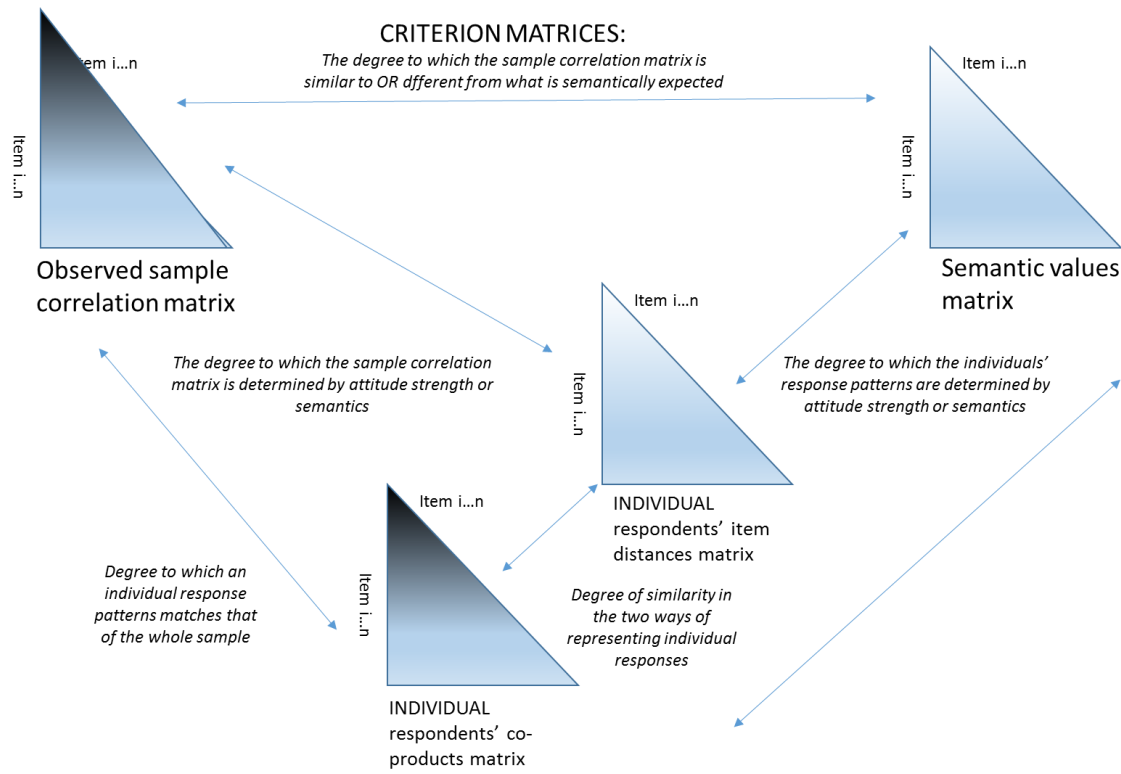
CRITERION MATRICES:

*The degree to which the sample correlation matrix is similar to OR dfferent from what is semantically expected*

Item i…n

Item i…n

Observed sample correlation matrix

Item i…n

Item i…n

Semantic values matrix

Item i…n

Item i…n

*The degree to which the sample correlation matrix is determined by attitude strength or semantics*

*The degree to which the individuals' response patterns are determined by attitude strength or semantics*

INDIVIDUAL respondents' item distances matrix

Item i…n

Item i…n

*Degree to which an individual response patterns matches that of the whole sample*

*Degree of similarity in the two ways of representing individual responses*

INDIVIDUAL respondents' co-products matrix